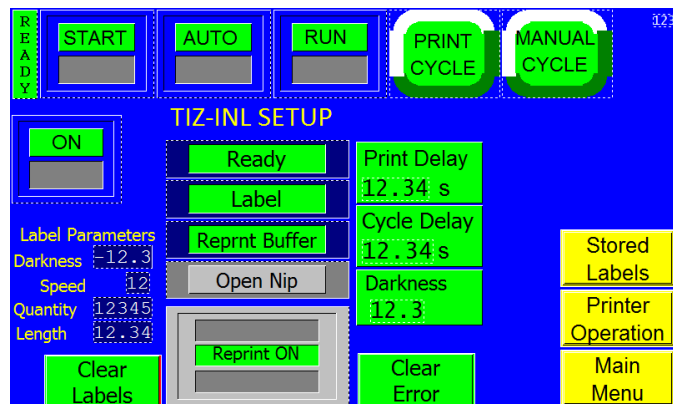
READY
START
AUTO
RUN
PRINT CYCLE
MANUAL CYCLE
123

TIZ-INL SETUP

ON

Ready
Label
Reprnt Buffer
Open Nip
Reprint ON

Print Delay
12.34 s
Cycle Delay
12.34 s
Darkness
12.3

Label Parameters
Darkness -12.3
Speed 12
Quantity 12345
Length 12.34

Clear Labels
Clear Error

Stored Labels
Printer Operation
Main Menu